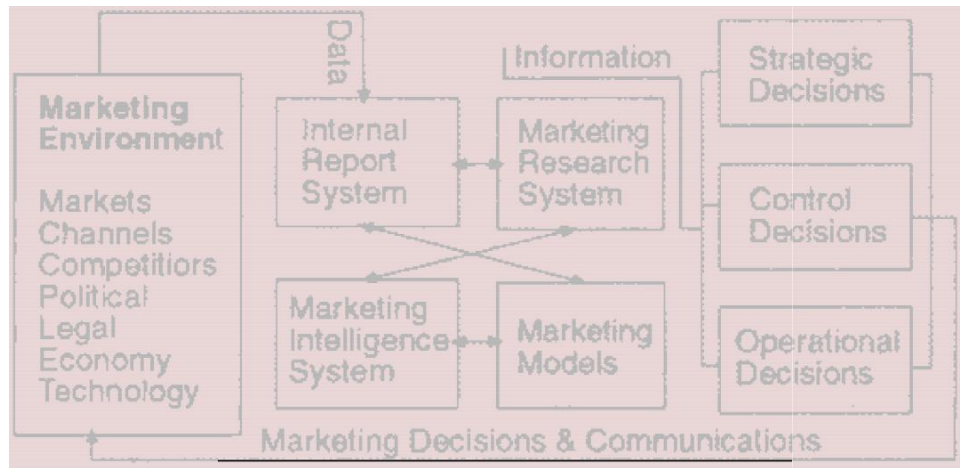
Data

Information

Marketing Environment

Markets
Channels
Competitiors
Political
Legal
Economy
Technology

Internal Report System

Marketing Research System

Marketing Intelligence System

Marketing Models

Strategic Decisions

Control Decisions

Operational Decisions

Marketing Decisions & Communications